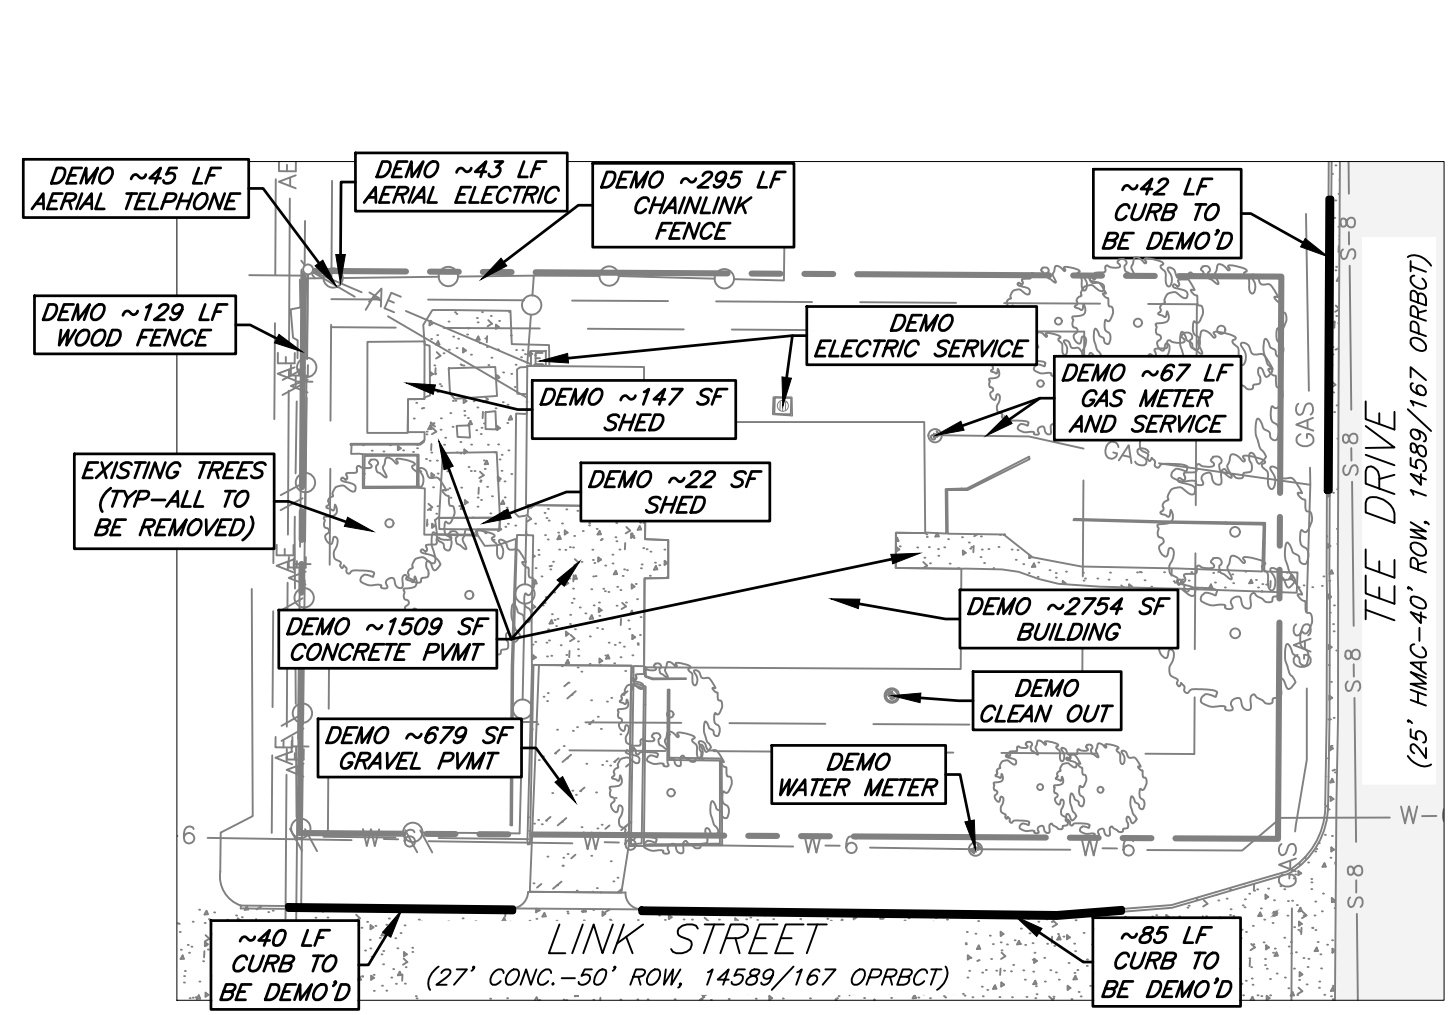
DEMO ~45 LF
AERIAL TELPHONE

DEMO ~43 LF
AERIAL ELECTRIC

DEMO ~295 LF
CHAINLINK
FENCE

~42 LF
CURB TO
BE DEMO'D

DEMO ~129 LF
WOOD FENCE

DEMO
ELECTRIC SERVICE

DEMO ~147 SF
SHED

DEMO ~67 LF
GAS METER
AND SERVICE

EXISTING TREES
(TYP-ALL TO
BE REMOVED)

DEMO ~22 SF
SHED

DEMO ~1509 SF
CONCRETE PVMT

DEMO ~2754 SF
BUILDING

DEMO
CLEAN OUT

DEMO ~679 SF
GRAVEL PVMT

DEMO
WATER METER

TEE DRIVE
(25' HMAC-40' ROW, 14589/167 OPRBCT)

AE
AE
AE
AE
AE
GAS
GAS
GAS
GAS
S-8
S-8
S-8
S-8
W-
6
W-6
W-6
W-6
W-6

~40 LF
CURB TO
BE DEMO'D

LINK STREET
(27' CONC.-50' ROW, 14589/167 OPRBCT)

~85 LF
CURB TO
BE DEMO'D